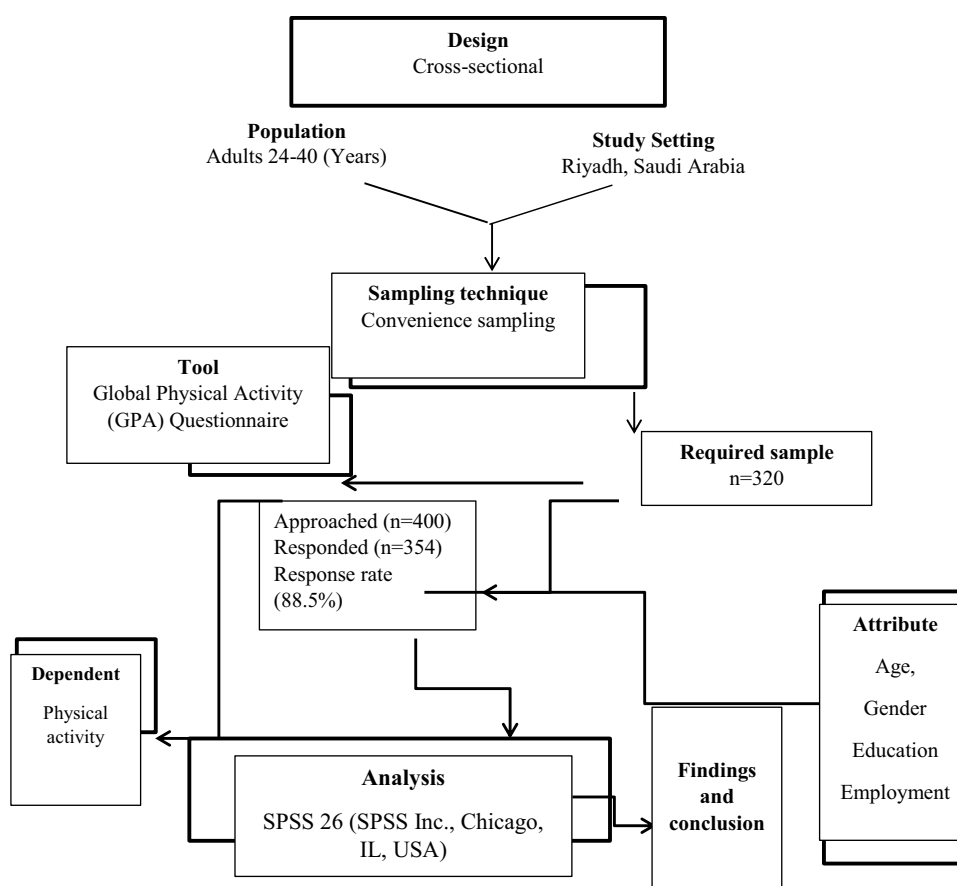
**Design**
Cross-sectional

**Population**
Adults 24-40 (Years)

**Study Setting**
Riyadh, Saudi Arabia

**Sampling technique**
Convenience sampling

**Tool**
Global Physical Activity (GPA) Questionnaire

**Required sample**
n=320

Approached (n=400)
Responded (n=354)
Response rate (88.5%)

**Attribute**
Age,
Gender
Education
Employment

**Dependent**
Physical activity

**Analysis**
SPSS 26 (SPSS Inc., Chicago, IL, USA)

**Findings and conclusion**